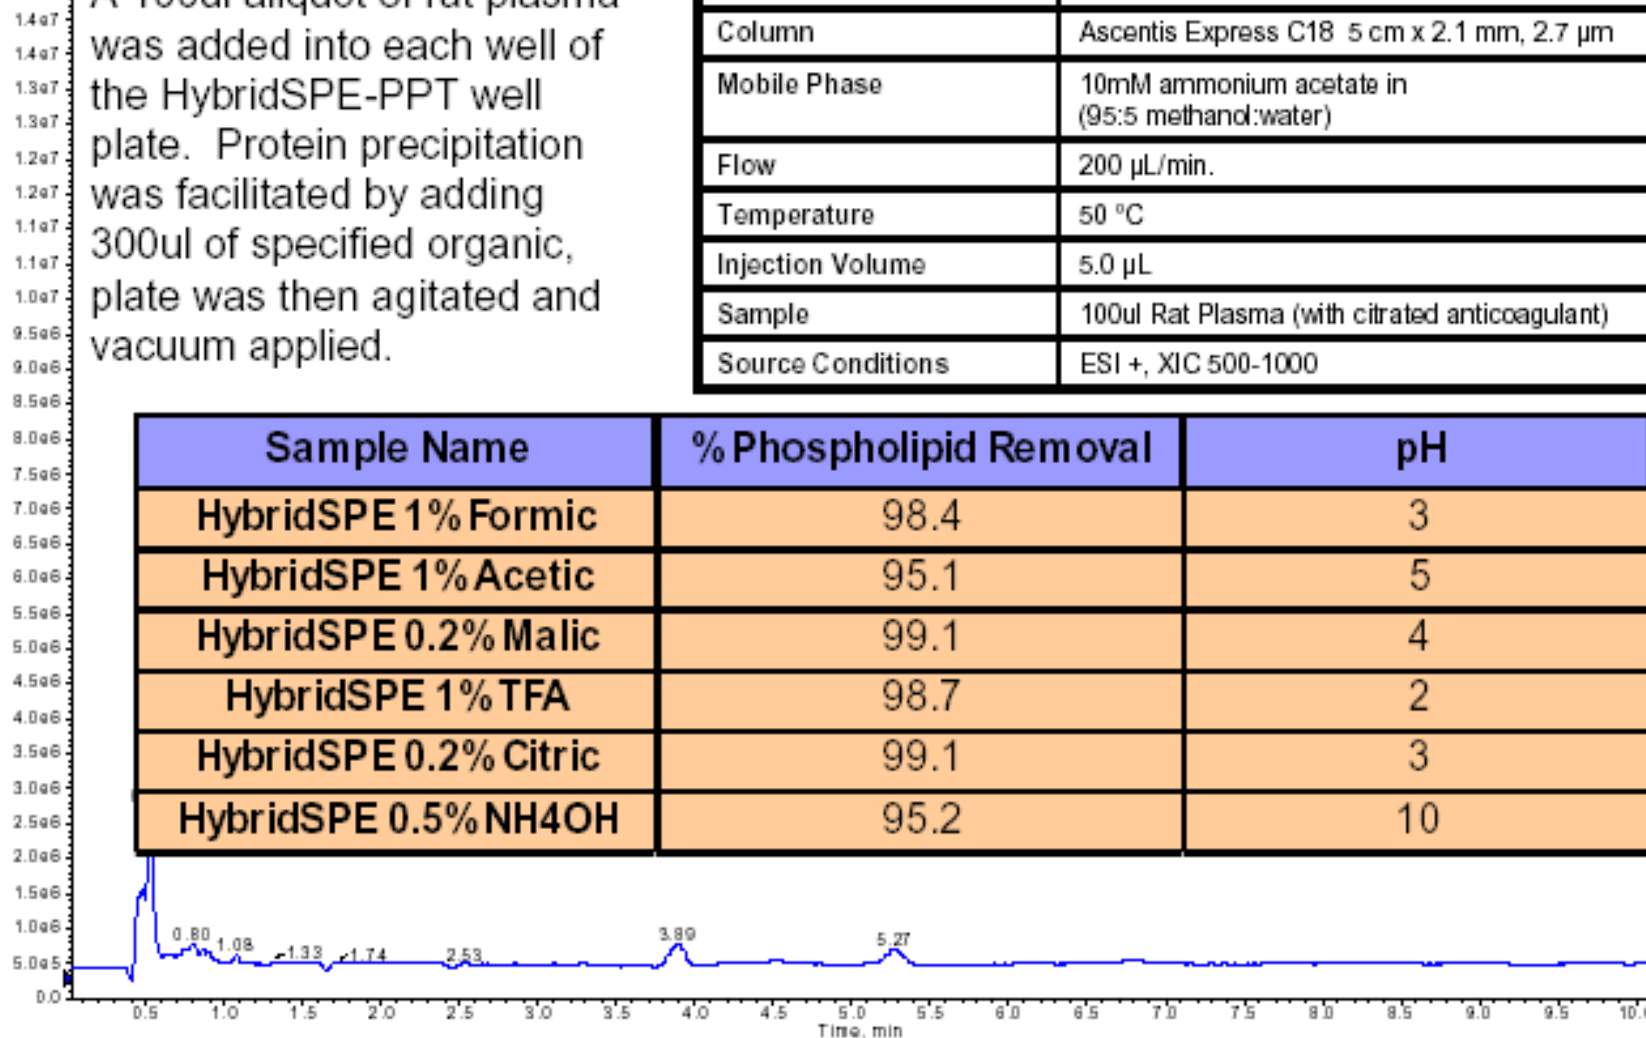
1.4e7
1.4e7
1.3e7
1.3e7
1.2e7
1.2e7
1.1e7
1.1e7
1.0e7
9.5e6
9.0e6
8.5e6
8.0e6
7.5e6
7.0e6
6.5e6
6.0e6
5.5e6
5.0e6
4.5e6
4.0e6
3.5e6
3.0e6
2.5e6
2.0e6
1.5e6
1.0e6
5.0e5
0.0

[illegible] was added into each well of the HybridSPE-PPT well plate. Protein precipitation was facilitated by adding 300ul of specified organic, plate was then agitated and vacuum applied.

| | |
|---|---|
| Column | Ascentis Express C18 5 cm x 2.1 mm, 2.7 µm |
| Mobile Phase | 10mM ammonium acetate in (95:5 methanol:water) |
| Flow | 200 µL/min. |
| Temperature | 50 °C |
| Injection Volume | 5.0 µL |
| Sample | 100ul Rat Plasma (with citrated anticoagulant) |
| Source Conditions | ESI +, XIC 500-1000 |

| Sample Name | % Phospholipid Removal | pH |
|---|---|---|
| HybridSPE 1% Formic | 98.4 | 3 |
| HybridSPE 1% Acetic | 95.1 | 5 |
| HybridSPE 0.2% Malic | 99.1 | 4 |
| HybridSPE 1% TFA | 98.7 | 2 |
| HybridSPE 0.2% Citric | 99.1 | 3 |
| HybridSPE 0.5% NH4OH | 95.2 | 10 |

0.80 1.08 1.33 1.74 2.53 3.89 5.27

0.5 1.0 1.5 2.0 2.5 3.0 3.5 4.0 4.5 5.0 5.5 6.0 6.5 7.0 7.5 8.0 8.5 9.0 9.5 10.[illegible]
Time, min